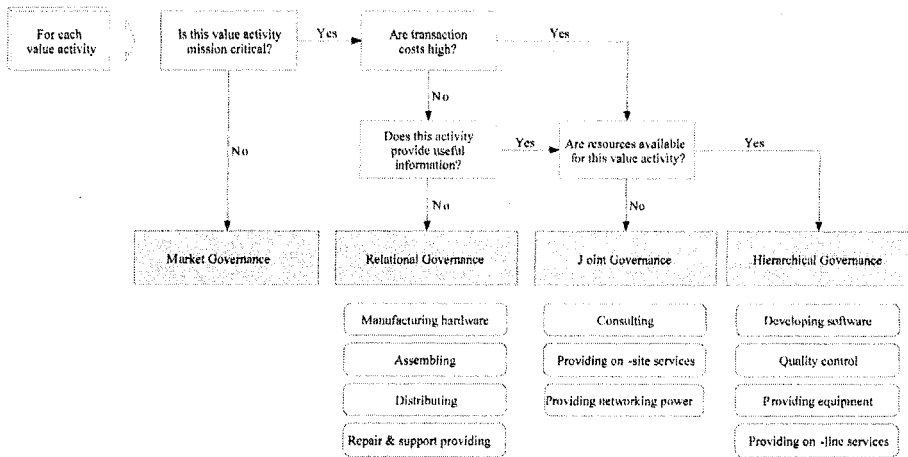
For each value activity

Is this value activity mission critical?

Yes

Are transaction costs high?

Yes

No

Does this activity provide useful information?

Yes

Are resources available for this value activity?

Yes

No

No

No

Market Governance

Relational Governance

J oint Governance

Hierarchical Governance

Manufacturing hardware

Assembling

Distributing

Repair & support providing

Consulting

Providing on -site services

Providing networking power

Developing software

Quality control

Providing equipment

Providing on -line services